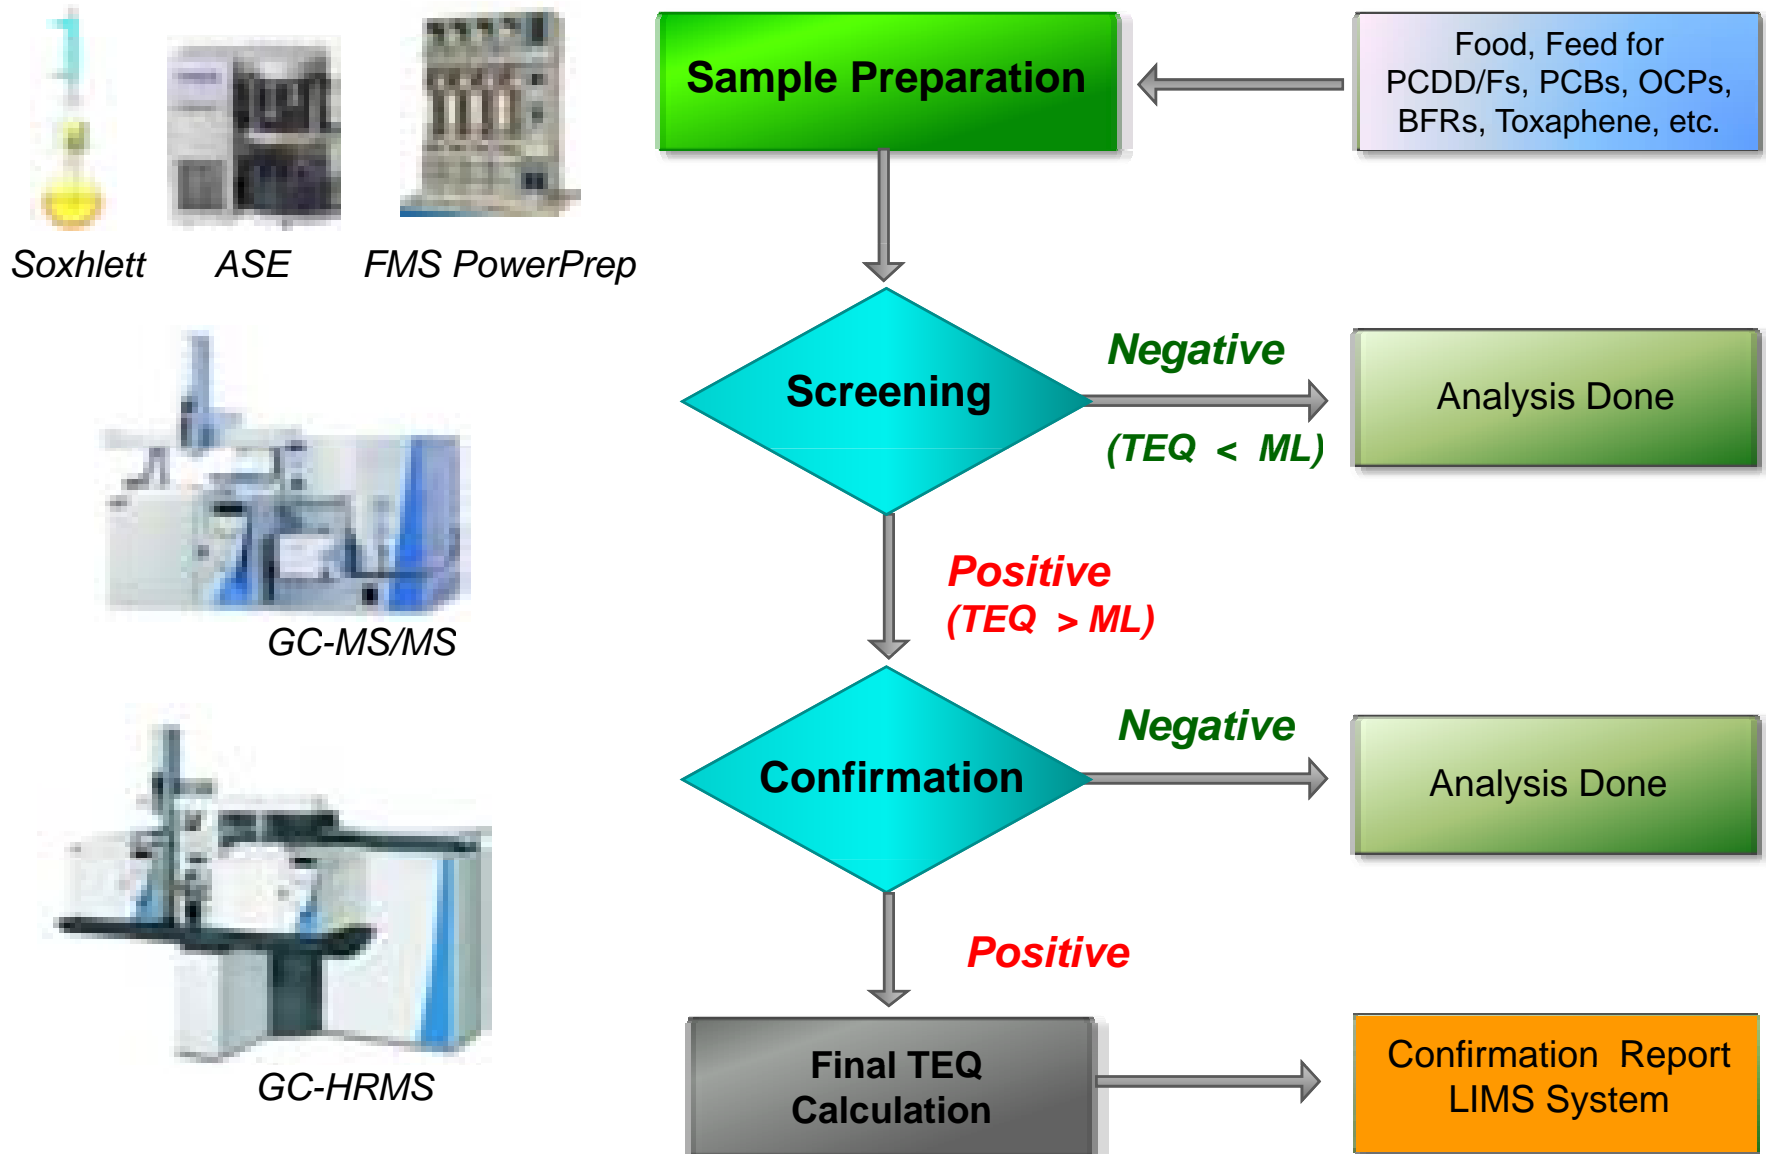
Soxhlett ASE FMS PowerPrep

Sample Preparation

Food, Feed for PCDD/Fs, PCBs, OCPs, BFRs, Toxaphene, etc.

GC-MS/MS

Screening

Negative

(TEQ < ML)

Analysis Done

Positive
(TEQ > ML)

GC-HRMS

Confirmation

Negative

Analysis Done

Positive

Final TEQ Calculation

Confirmation Report
LIMS System